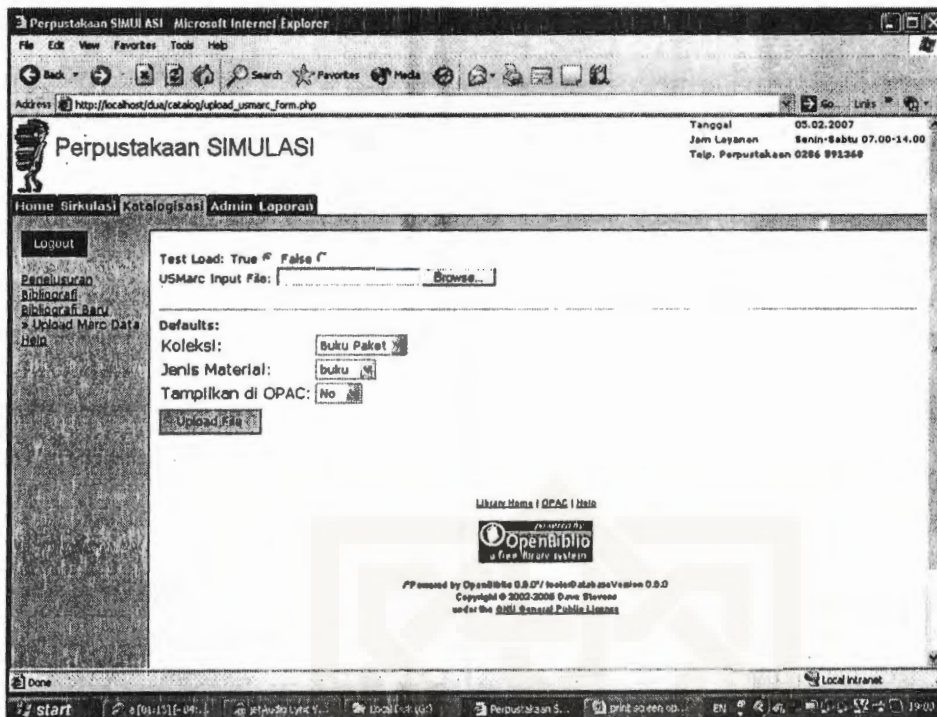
Perpustakaan SIMULASI - Microsoft Internet Explorer

File Edit View Favorites Tools Help

Back Search Favorites Media

Address http://localhost/dua/catalog/upload_usmarc_form.php

Go Links

Perpustakaan SIMULASI

Tanggal 05.02.2007
Jam Layanan Senin-Sabtu 07.00-14.00
Telp. Perpustakaan 0286 891360

Home Sirkulasi Katalogisasi Admin Laporan

Logout

Penelusuran
Bibliografi
Bibliografi Baru
> Upload Marc Data
Help

Test Load: True False
USMarc Input File: Browse...

Defaults:
Koleksi: Buku Paket
Jenis Material: buku
Tampilkan di OPAC: No
Upload File

Library Home | OPAC | Help

powered by
OpenBiblio
a free library system

Powered by OpenBiblio 0.5.0 / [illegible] Version 0.5.0
Copyright © 2002-2005 Dave Stevens
under the GNU General Public License

Done

Local intranet

start

Perpustakaan S...

print screen op...

EN 19:03